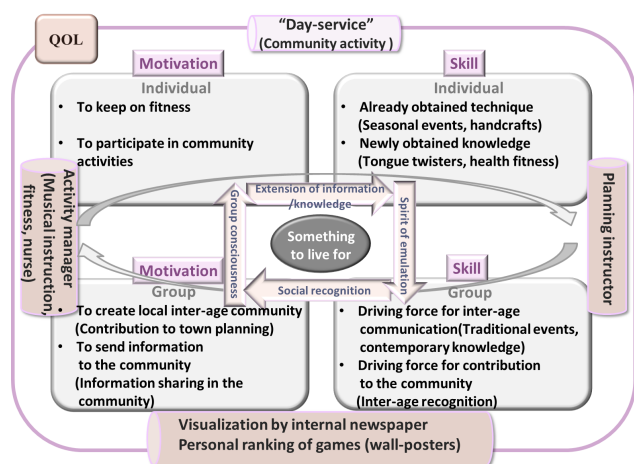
QOL

"Day-service"
(Community activity )

Motivation
Individual
• To keep on fitness
• To participate in community activities

Skill
Individual
• Already obtained technique (Seasonal events, handcrafts)
• Newly obtained knowledge (Tongue twisters, health fitness)

Activity manager (Musical instruction, fitness, nurse)

Planning instructor

Extension of information /knowledge

Group consciousness

Spirit of emulation

Something to live for

Social recognition

Motivation
Group
• To create local inter-age community (Contribution to town planning)
• To send information to the community (Information sharing in the community)

Skill
Group
• Driving force for inter-age communication(Traditional events, contemporary knowledge)
• Driving force for contribution to the community (Inter-age recognition)

Visualization by internal newspaper
Personal ranking of games (wall-posters)